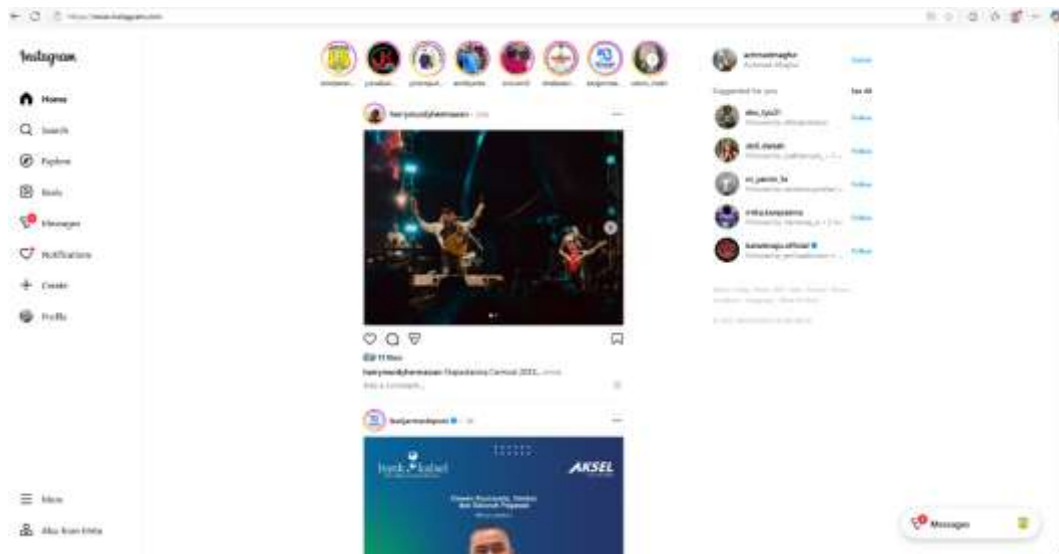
https://www.instagram.com

Instagram

Home

Search

Explore

Reels

Messages

Notifications

Create

Profile

More

Also from Meta

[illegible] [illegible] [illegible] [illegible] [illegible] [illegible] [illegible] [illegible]

harrymandyhermawan · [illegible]

11 likes

harrymandyhermawan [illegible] ... more

Add a comment...

bankjatengkarpusat · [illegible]

bank jateng

AKSEL

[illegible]

achmadmaghz
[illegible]

Switch

Suggested for you

See All

eko_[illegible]
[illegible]

Follow

dedi_dansah
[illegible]

Follow

rn_yamin_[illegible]
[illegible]

Follow

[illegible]
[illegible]

Follow

kanalmaju.official
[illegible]

Follow

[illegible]

Messages